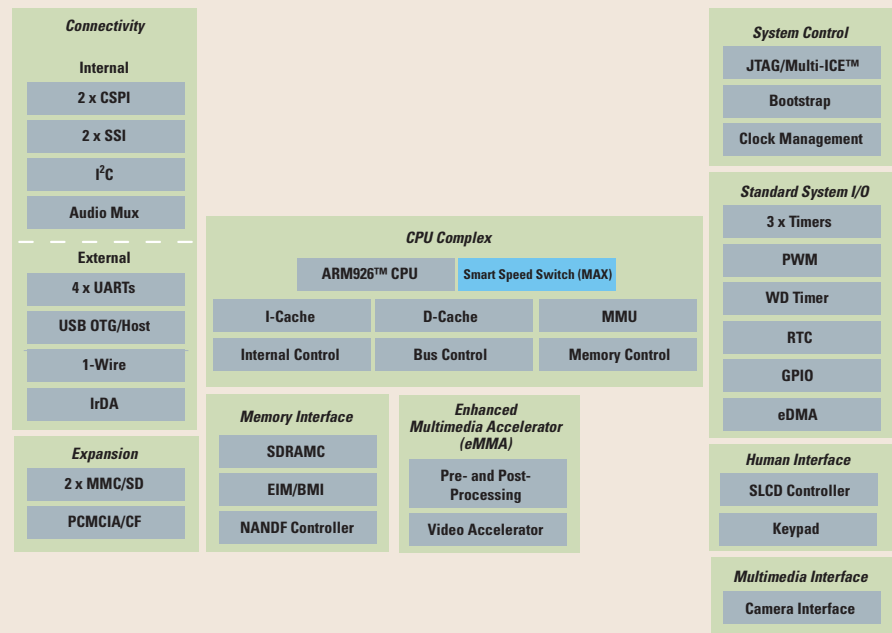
Connectivity

Internal

2 x CSPI

2 x SSI

I$^2$C

Audio Mux

External

4 x UARTs

USB OTG/Host

1-Wire

IrDA

Expansion

2 x MMC/SD

PCMCIA/CF

CPU Complex

ARM926™ CPU

Smart Speed Switch (MAX)

I-Cache

D-Cache

MMU

Internal Control

Bus Control

Memory Control

Memory Interface

SDRAMC

EIM/BMI

NANDF Controller

Enhanced Multimedia Accelerator (eMMA)

Pre- and Post-Processing

Video Accelerator

System Control

JTAG/Multi-ICE™

Bootstrap

Clock Management

Standard System I/O

3 x Timers

PWM

WD Timer

RTC

GPIO

eDMA

Human Interface

SLCD Controller

Keypad

Multimedia Interface

Camera Interface